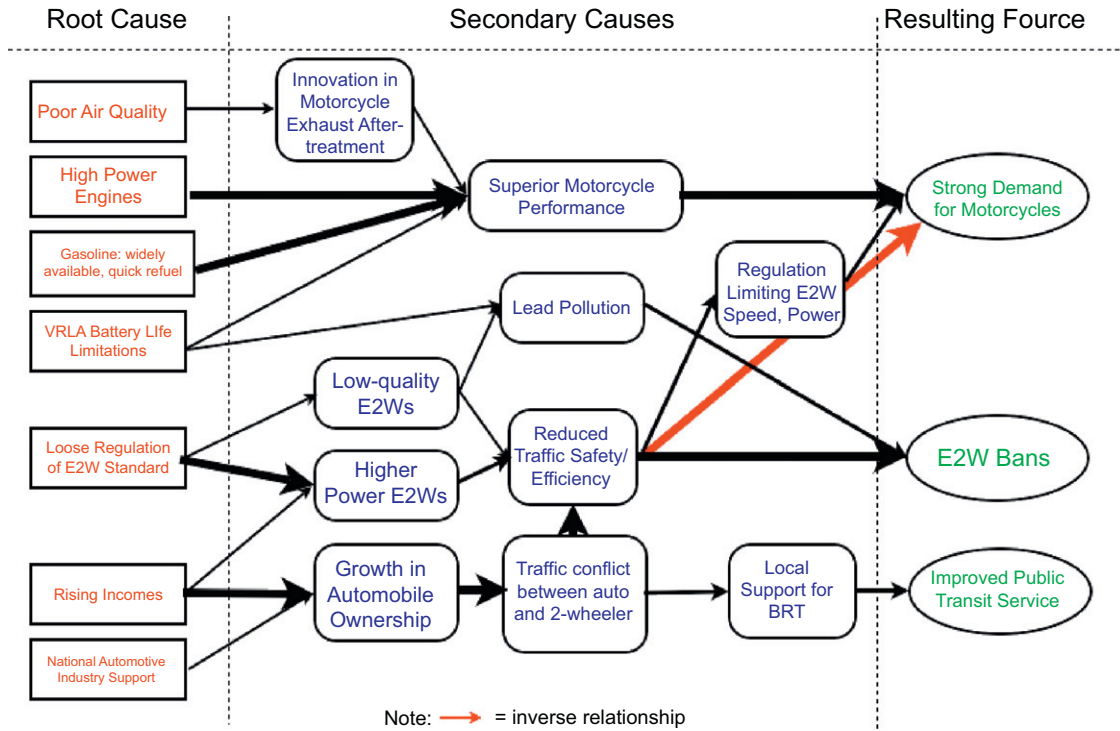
Root Cause

Secondary Causes

Resulting Fource

Poor Air Quality

High Power Engines

Gasoline: widely available, quick refuel

VRLA Battery LIfe Limitations

Loose Regulation of E2W Standard

Rising Incomes

National Automotive Industry Support

Innovation in Motorcycle Exhaust After-treatment

Superior Motorcycle Performance

Lead Pollution

Low-quality E2Ws

Higher Power E2Ws

Reduced Traffic Safety/ Efficiency

Growth in Automobile Ownership

Traffic conflict between auto and 2-wheeler

Regulation Limiting E2W Speed, Power

Local Support for BRT

Strong Demand for Motorcycles

E2W Bans

Improved Public Transit Service

Note: = inverse relationship